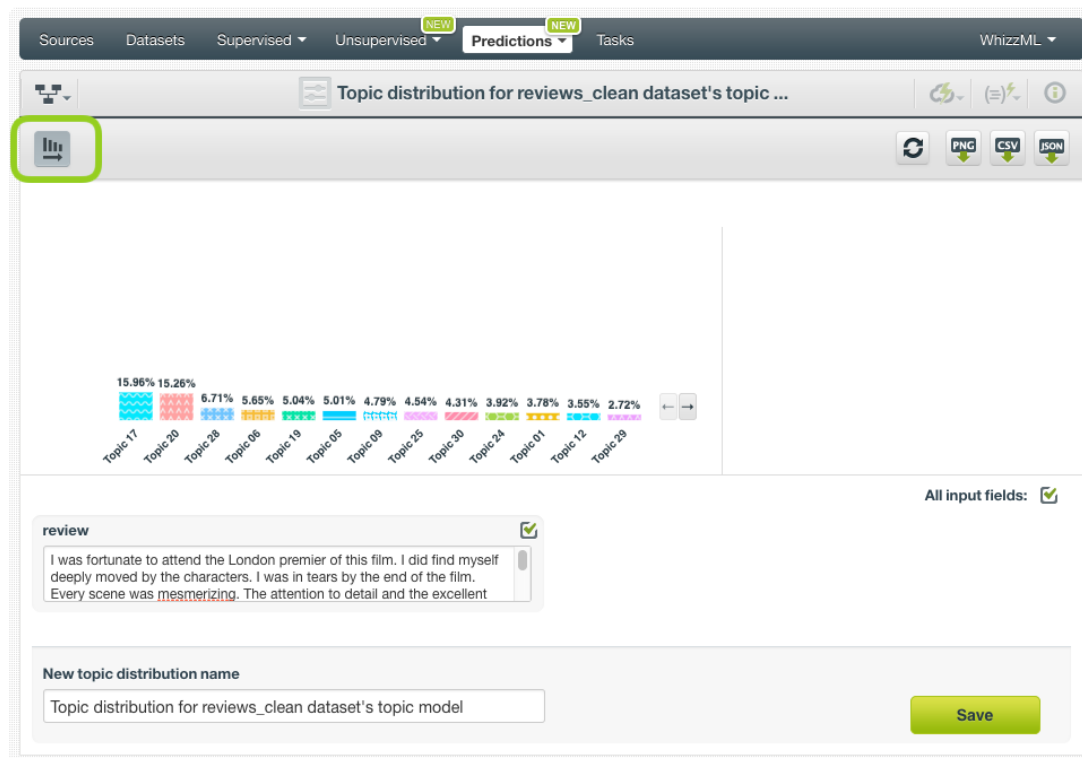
Sources Datasets Supervised ▾ NEW Unsupervised ▾ NEW Predictions ▾ Tasks WhizzML ▾

Topic distribution for reviews_clean dataset's topic ...

PNG CSV JSON

15.96% 15.26% 6.71% 5.65% 5.04% 5.01% 4.79% 4.54% 4.31% 3.92% 3.78% 3.55% 2.72%

Topic 17 Topic 20 Topic 28 Topic 06 Topic 19 Topic 05 Topic 09 Topic 25 Topic 30 Topic 24 Topic 01 Topic 12 Topic 29

All input fields:

review

I was fortunate to attend the London premier of this film. I did find myself deeply moved by the characters. I was in tears by the end of the film. Every scene was mesmerizing. The attention to detail and the excellent

New topic distribution name

Topic distribution for reviews_clean dataset's topic model

Save